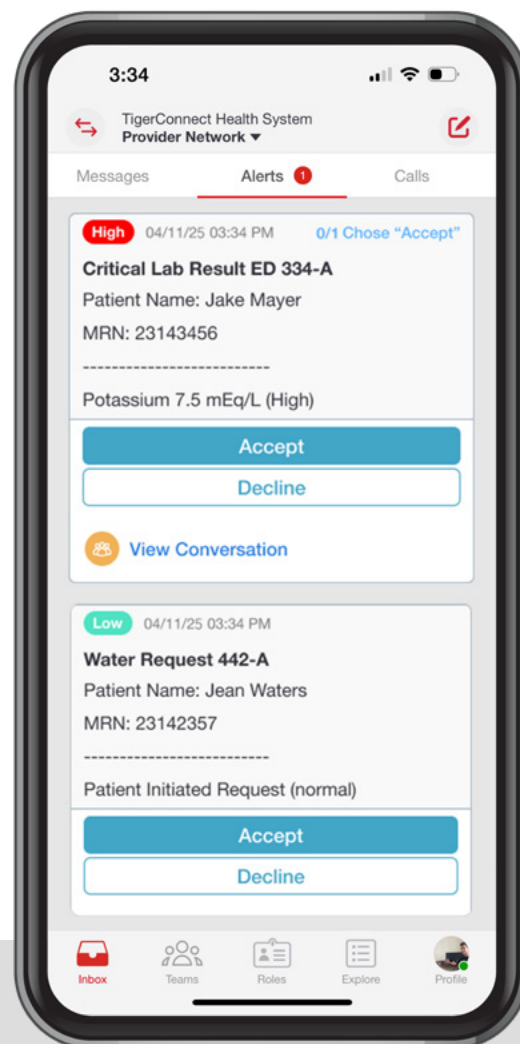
3:34

TigerConnect Health System
Provider Network ▾

Messages
Alerts 1
Calls

High 04/11/25 03:34 PM 0/1 Chose "Accept"

Critical Lab Result ED 334-A
Patient Name: Jake Mayer
MRN: 23143456
--------------------------
Potassium 7.5 mEq/L (High)

Accept
Decline

View Conversation

Low 04/11/25 03:34 PM

Water Request 442-A
Patient Name: Jean Waters
MRN: 23142357
--------------------------
Patient Initiated Request (normal)

Accept
Decline

Inbox
Teams
Roles
Explore
Profile